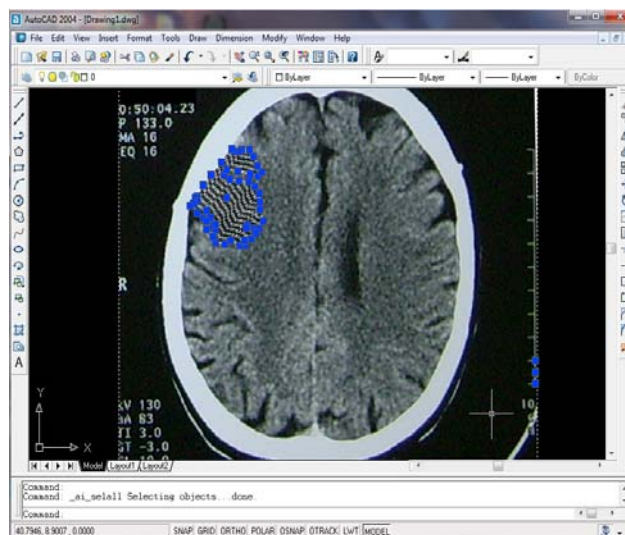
AutoCAD 2004 - [Drawing1.dwg]

File Edit View Insert Format Tools Draw Dimension Modify Window Help

0

ByLayer ByLayer ByLayer ByColor

0:50:04.23
P 133.0
MA 16
EQ 16

R

KV 130
mA 83
TI 3.0
GT -3.0
-3.0

10

Y

X

Model Layout1 Layout2

Command:
Command: _ai_selall Selecting objects...done.
Command:

40.7946, 8.9007, 0.0000 SNAP GRID ORTHO POLAR OSNAP OTRACK LWT MODEL